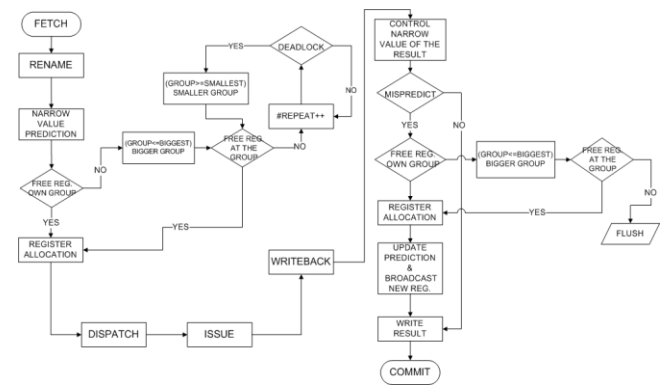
FETCH

RENAME

NARROW VALUE PREDICTION

FREE REG. OWN GROUP

NO

YES

(GROUP<=BIGGEST) BIGGER GROUP

FREE REG. AT THE GROUP

NO

YES

DEADLOCK

YES

NO

(GROUP>=SMALLEST) SMALLER GROUP

#REPEAT++

YES

REGISTER ALLOCATION

DISPATCH

ISSUE

WRITEBACK

CONTROL NARROW VALUE OF THE RESULT

MISPREDICT

YES

NO

FREE REG. OWN GROUP

(GROUP<=BIGGEST) BIGGER GROUP

FREE REG. AT THE GROUP

NO

YES

FLUSH

REGISTER ALLOCATION

UPDATE PREDICTION & BROADCAST NEW REG.

WRITE RESULT

COMMIT